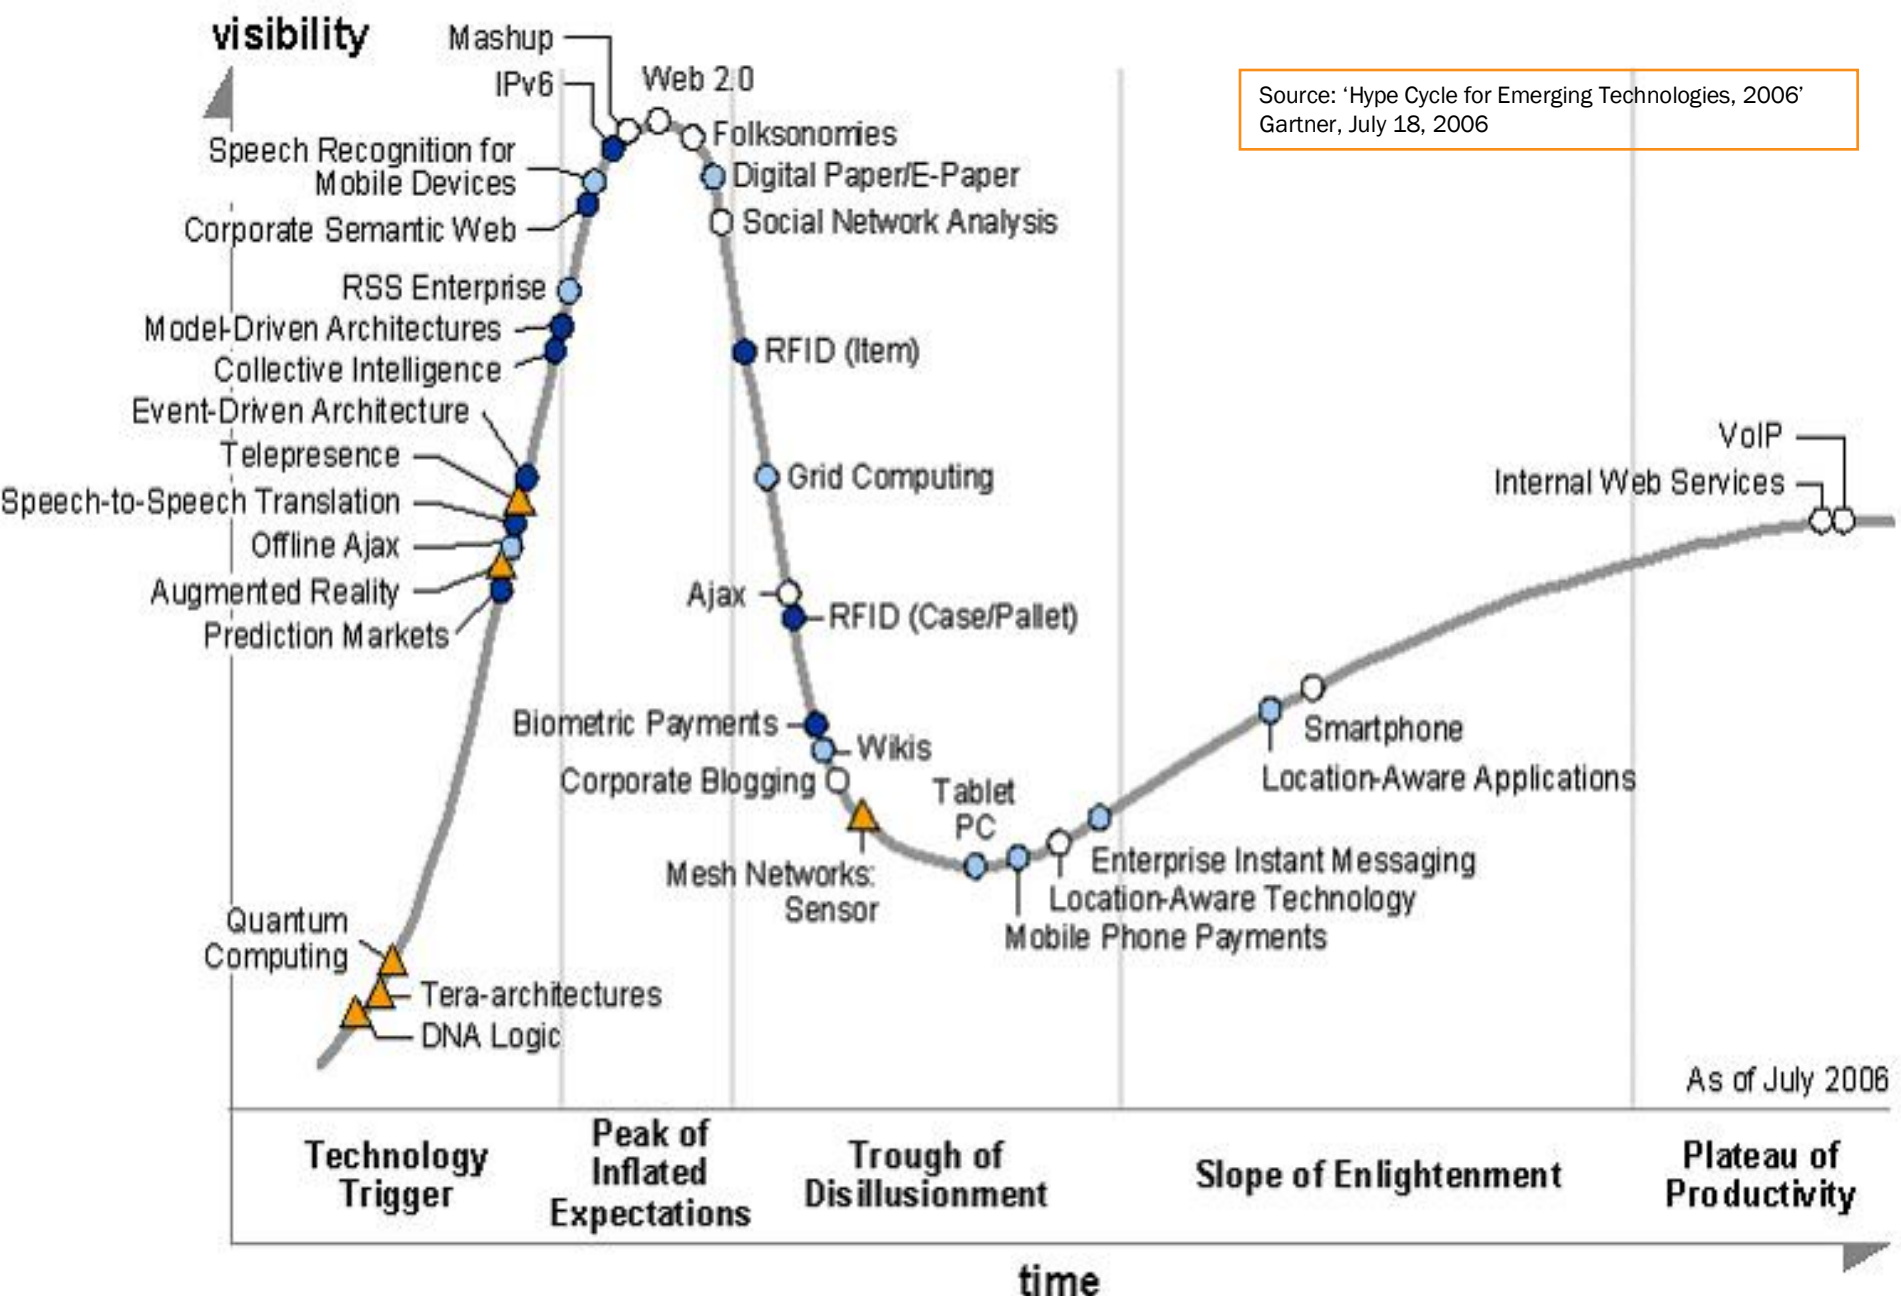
visibility

Source: 'Hype Cycle for Emerging Technologies, 2006' Gartner, July 18, 2006

Mashup
IPv6
Web 2.0
Folksonomies
Digital Paper/E-Paper
Social Network Analysis
Speech Recognition for Mobile Devices
Corporate Semantic Web
RSS Enterprise
Model-Driven Architectures
Collective Intelligence
Event-Driven Architecture
Telepresence
Speech-to-Speech Translation
Offline Ajax
Augmented Reality
Prediction Markets
RFID (Item)
Grid Computing
Ajax
RFID (Case/Pallet)
Biometric Payments
Wikis
Corporate Blogging
Mesh Networks: Sensor
Tablet PC
Enterprise Instant Messaging
Location-Aware Technology
Mobile Phone Payments
Smartphone
Location-Aware Applications
VoIP
Internal Web Services
Quantum Computing
Tera-architectures
DNA Logic

As of July 2006

Technology Trigger
Peak of Inflated Expectations
Trough of Disillusionment
Slope of Enlightenment
Plateau of Productivity

time